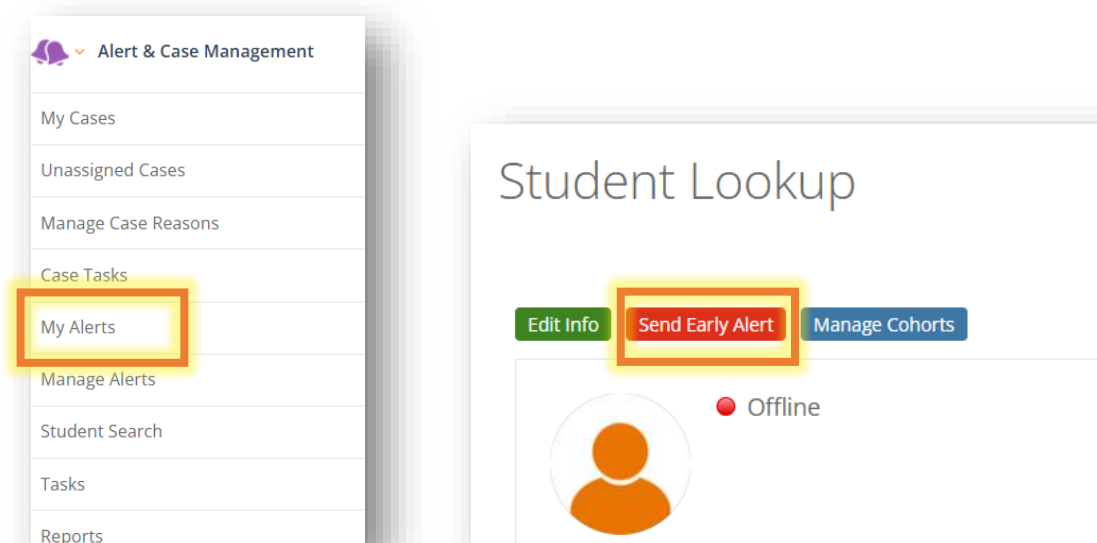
Alert & Case Management

My Cases

Unassigned Cases

Manage Case Reasons

Case Tasks

My Alerts

Manage Alerts

Student Search

Tasks

Reports

Student Lookup

Edit Info

Send Early Alert

Manage Cohorts

Offline